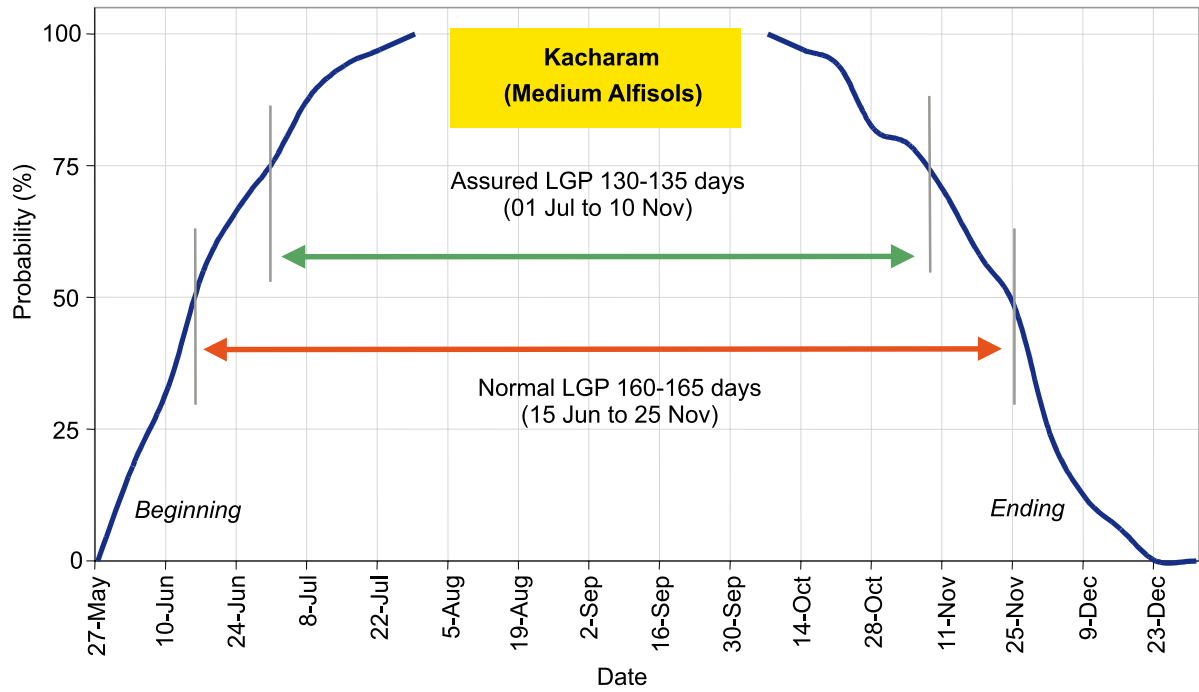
Kacharam
(Medium Alfisols)

Assured LGP 130-135 days
(01 Jul to 10 Nov)

Normal LGP 160-165 days
(15 Jun to 25 Nov)

Beginning

Ending

Probability (%)

100
75
50
25
0

27-May
10-Jun
24-Jun
8-Jul
22-Jul
5-Aug
19-Aug
2-Sep
16-Sep
30-Sep
14-Oct
28-Oct
11-Nov
25-Nov
9-Dec
23-Dec

Date